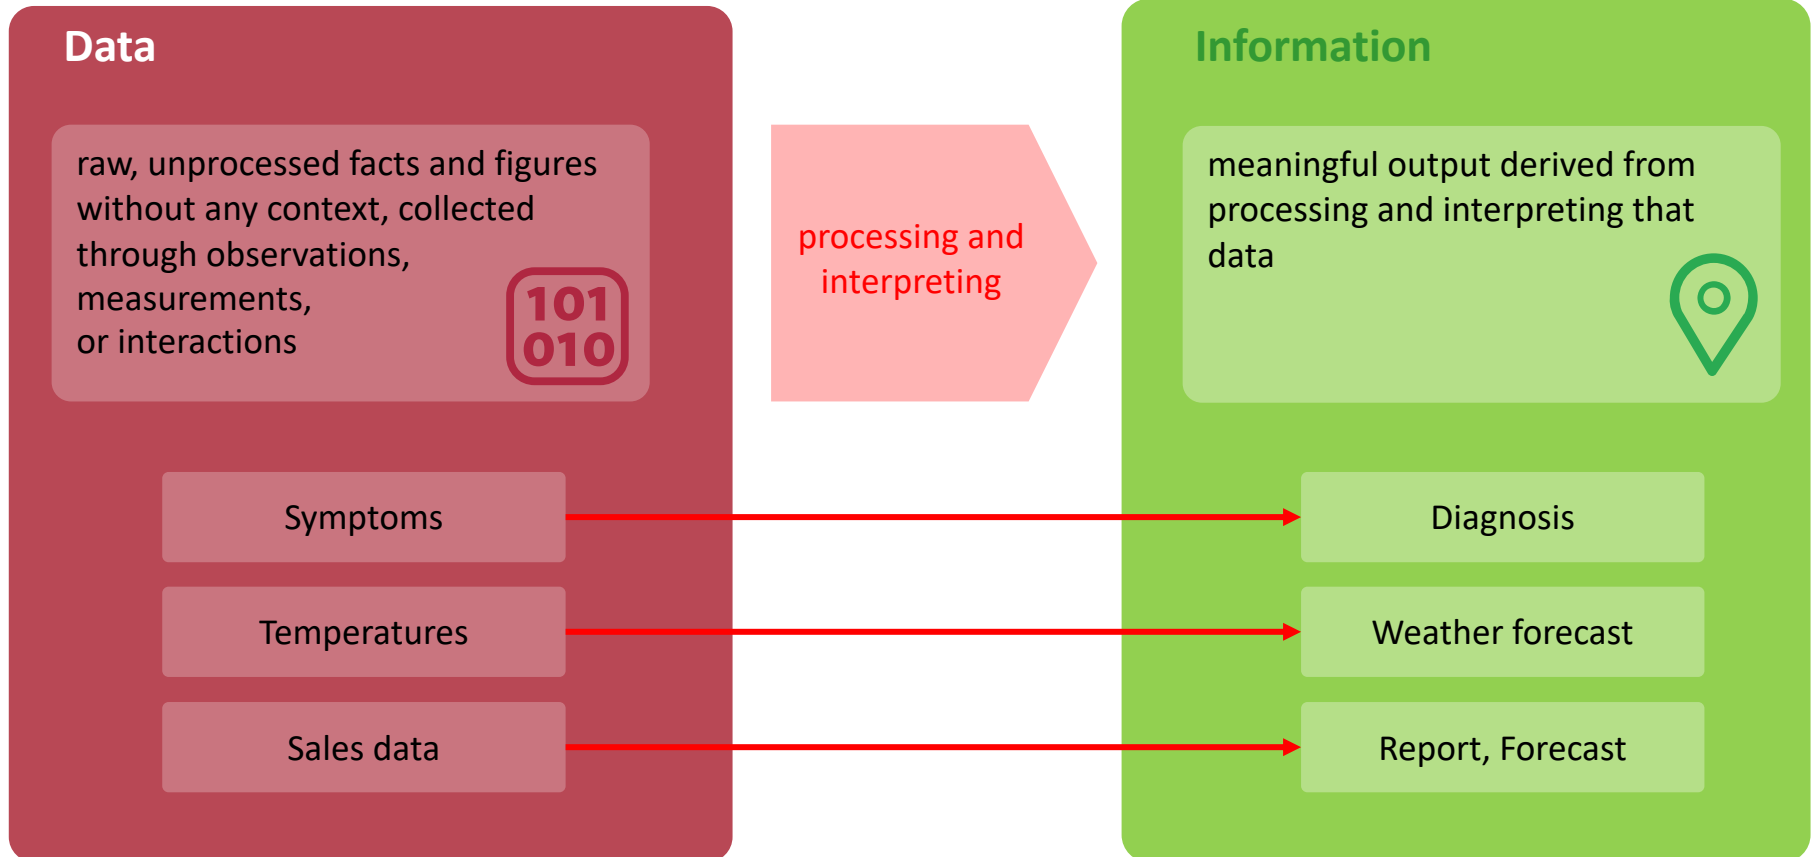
Data

raw, unprocessed facts and figures without any context, collected through observations, measurements, or interactions

101
010

processing and interpreting

Information

meaningful output derived from processing and interpreting that data

Symptoms

Diagnosis

Temperatures

Weather forecast

Sales data

Report, Forecast